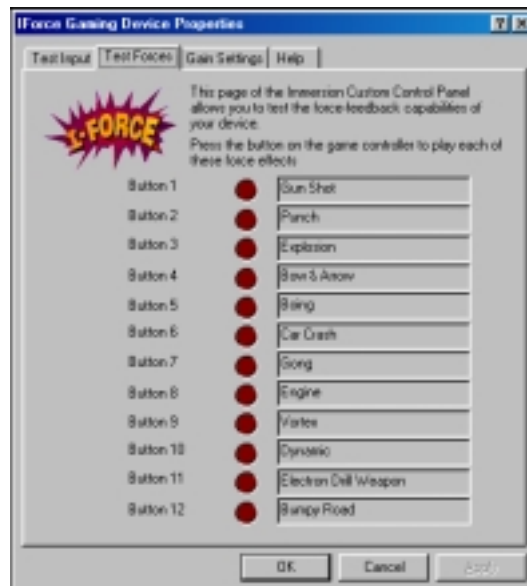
IForce Gaming Device Properties

?  X

Test Input | Test Forces | Gain Settings | Help

I-FORCE

This page of the Immersion Custom Control Panel allows you to test the force-feedback capabilities of your device.

Press the button on the game controller to play each of these force effects

Button 1 Gun Shot
Button 2 Punch
Button 3 Explosion
Button 4 Bow & Arrow
Button 5 Boing
Button 6 Car Crash
Button 7 Song
Button 8 Engine
Button 9 Vortex
Button 10 Dynamic
Button 11 Electron Drill Weapon
Button 12 Bumpy Road

OK  Cancel  Apply